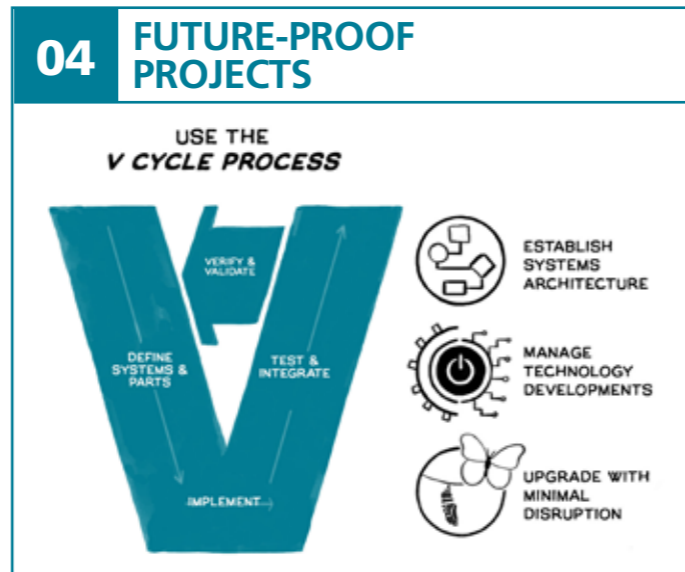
04 FUTURE-PROOF PROJECTS

USE THE
V CYCLE PROCESS

VERIFY & VALIDATE

DEFINE SYSTEMS & PARTS

TEST & INTEGRATE

IMPLEMENT

ESTABLISH SYSTEMS ARCHITECTURE

MANAGE TECHNOLOGY DEVELOPMENTS

UPGRADE WITH MINIMAL DISRUPTION